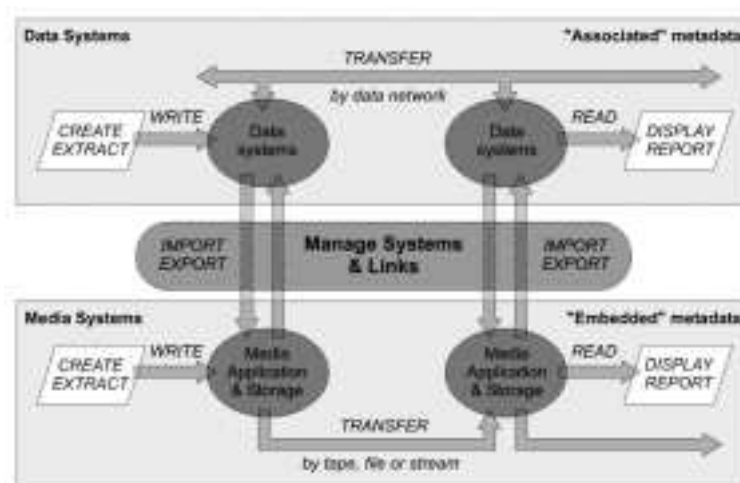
Data Systems

"Associated" metadata

TRANSFER

by data network

CREATE EXTRACT

WRITE

Data systems

Data systems

READ

DISPLAY REPORT

IMPORT EXPORT

Manage Systems & Links

IMPORT EXPORT

Media Systems

"Embedded" metadata

CREATE EXTRACT

WRITE

Media Application & Storage

Media Application & Storage

READ

DISPLAY REPORT

TRANSFER

by tape, file or stream